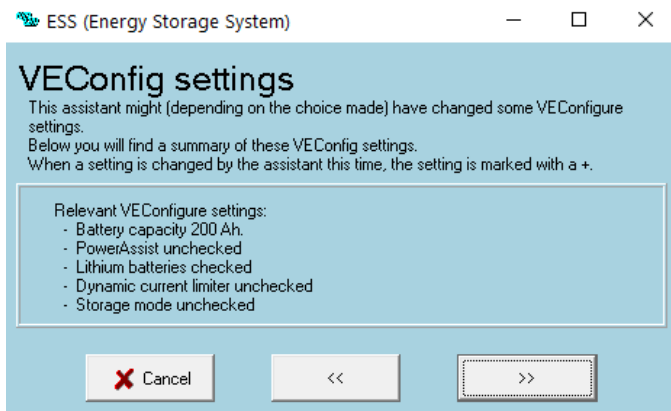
ESS (Energy Storage System)

VEConfig settings

This assistant might (depending on the choice made) have changed some VEConfigure settings.
Below you will find a summary of these VEConfig settings.
When a setting is changed by the assistant this time, the setting is marked with a +.

Relevant VEConfigure settings:
- Battery capacity 200 Ah.
- PowerAssist unchecked
- Lithium batteries checked
- Dynamic current limiter unchecked
- Storage mode unchecked

Cancel

<<

>>